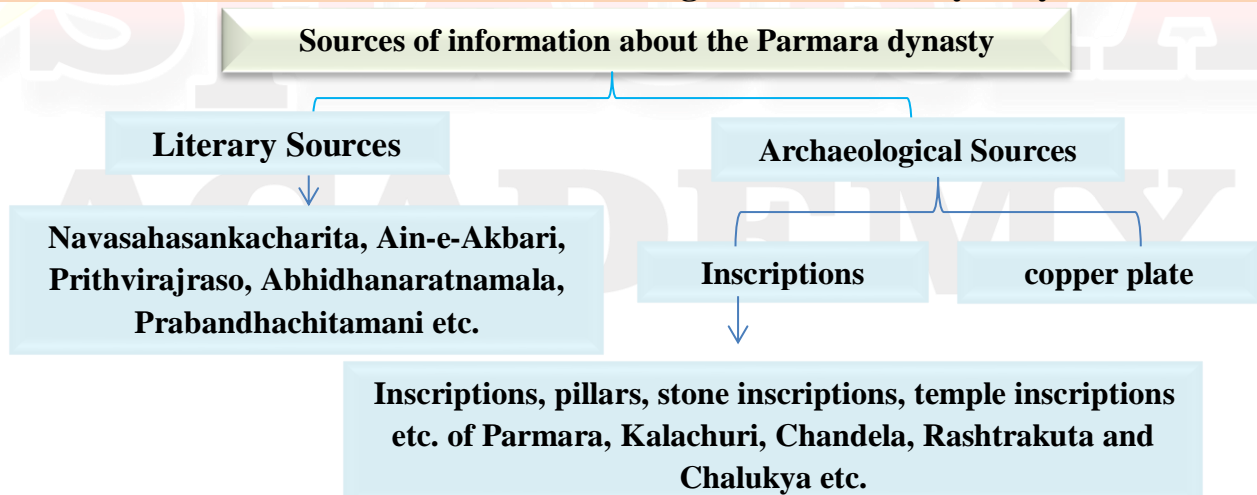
Sources of information about the Parmara dynasty

Literary Sources

Archaeological Sources

Navasahasankacharita, Ain-e-Akbari, Prithvirajraso, Abhidhanaratnamala, Prabandhachitamani etc.

Inscriptions

copper plate

Inscriptions, pillars, stone inscriptions, temple inscriptions etc. of Parmara, Kalachuri, Chandela, Rashtrakuta and Chalukya etc.